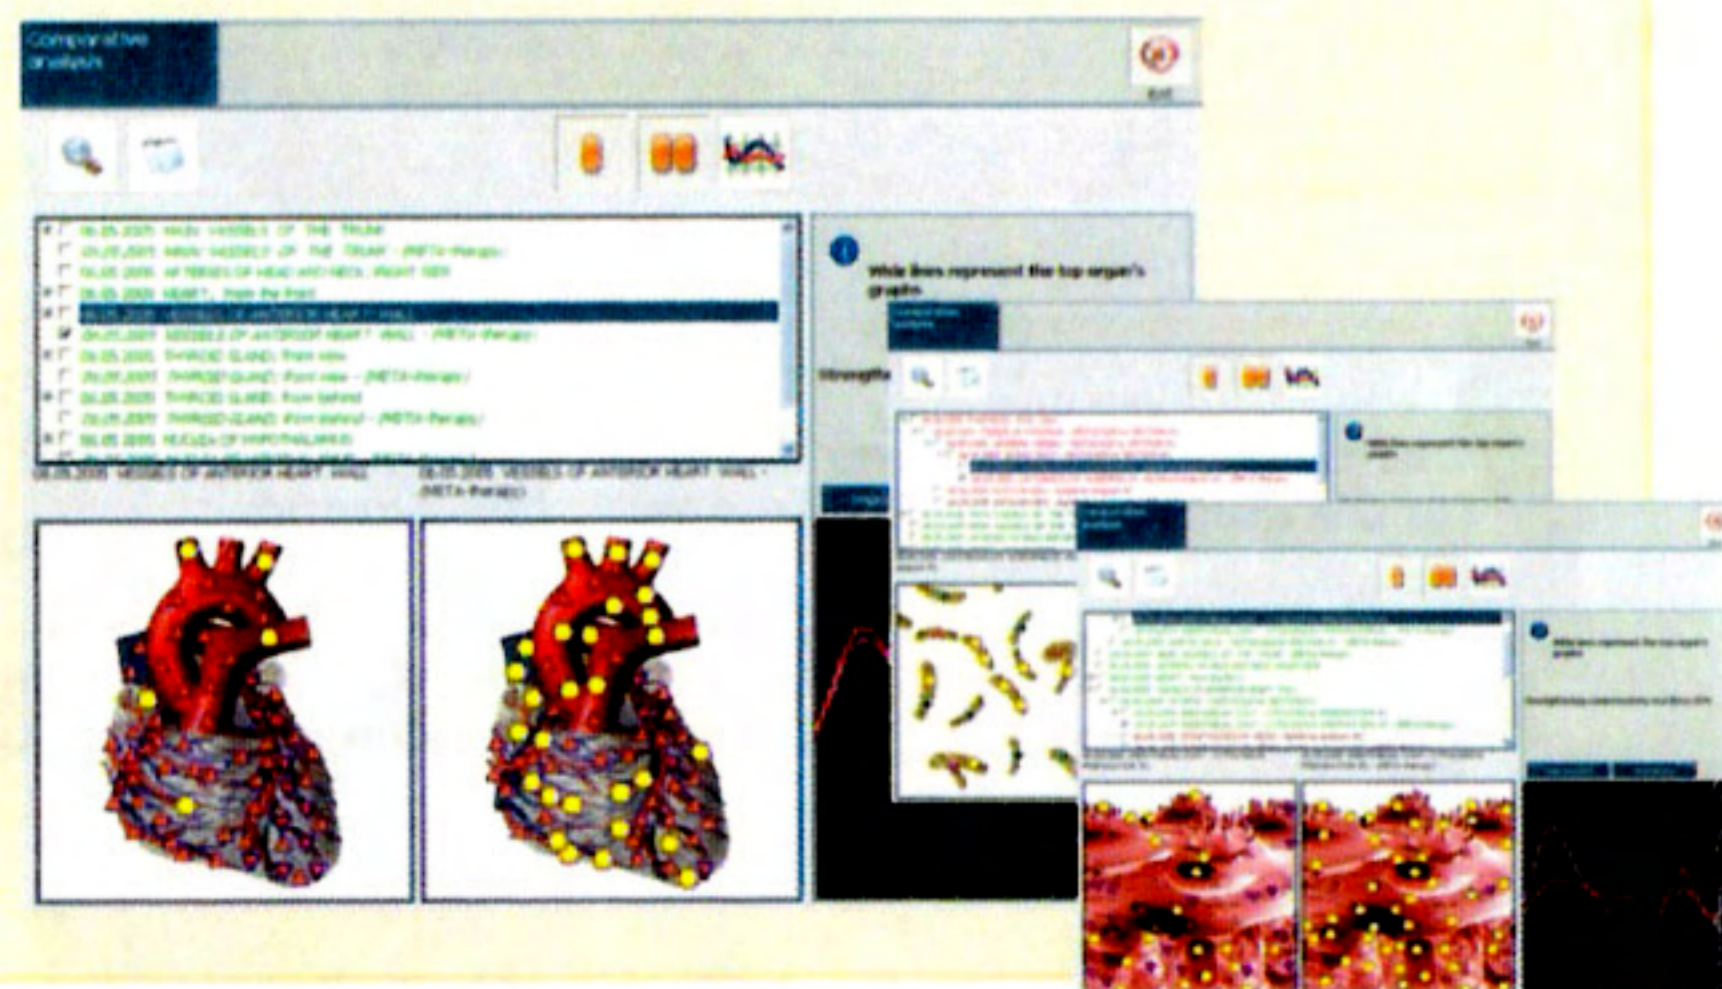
Comparative analysis

Exit

06.05.2005 MAIN VESSELS OF THE TRUNK
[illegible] MAIN VESSELS OF THE TRUNK - (META-therapy)
06.05.2005 ARTERIES OF HEAD AND NECK, RIGHT SIDE
06.05.2005 HEART, from the front
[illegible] VESSELS OF ANTERIOR HEART WALL
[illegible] VESSELS OF ANTERIOR HEART WALL - (META-therapy)
06.05.2005 THYROID GLAND, front view
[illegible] THYROID GLAND, front view - (META-therapy)
06.05.2005 THYROID GLAND, from behind
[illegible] THYROID GLAND, from behind - (META-therapy)
06.05.2005 NUCLEI OF HYPOTHALAMUS

06.05.2005 VESSELS OF ANTERIOR HEART WALL
06.05.2005 VESSELS OF ANTERIOR HEART WALL - (META-therapy)

White lines represent the top organ's graphs

Strengthe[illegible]

White lines represent the top organ's graphs

White lines represent the top organ's graphs

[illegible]